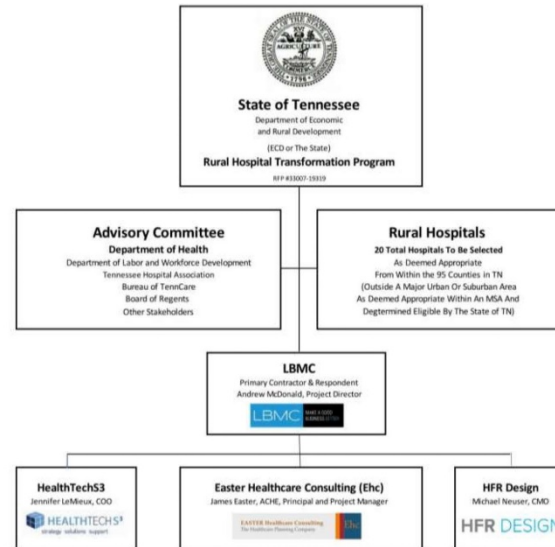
AGRICULTURE
1796

State of Tennessee
Department of Economic and Rural Development
(ECD or The State)
Rural Hospital Transformation Program
RFP #33007-19319

Advisory Committee
Department of Health
Department of Labor and Workforce Development
Tennessee Hospital Association
Bureau of TennCare
Board of Regents
Other Stakeholders

Rural Hospitals
20 Total Hospitals To Be Selected
As Deemed Appropriate
From Within the 95 Counties in TN
(Outside A Major Urban Or Suburban Area
As Deemed Appropriate Within An MSA And
Degtermined Eligible By The State of TN)

LBMC
Primary Contractor & Respondent
Andrew McDonald, Project Director
LBMC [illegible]

HealthTechS3
Jennifer LeMieux, COO
HEALTHTECHS3
strategy solutions support

Easter Healthcare Consulting (Ehc)
James Easter, ACHE, Principal and Project Manager
EASTER Healthcare Consulting Ehc
The Healthcare Planning Company

HFR Design
Michael Neuser, CMO
HFR DESIGN